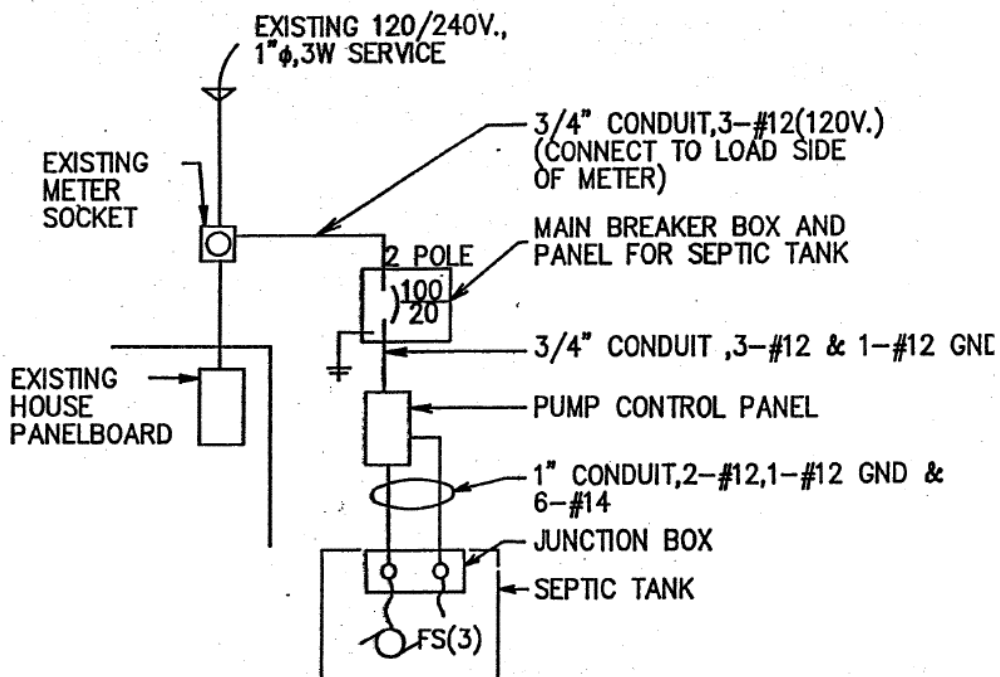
EXISTING 120/240V., 1"$\phi$,3W SERVICE

EXISTING METER SOCKET

3/4" CONDUIT,3–#12(120V.) (CONNECT TO LOAD SIDE OF METER)

MAIN BREAKER BOX AND PANEL FOR SEPTIC TANK

2 POLE

100

20

3/4" CONDUIT ,3–#12 & 1–#12 GNE

EXISTING HOUSE PANELBOARD

PUMP CONTROL PANEL

1" CONDUIT,2–#12,1–#12 GND & 6–#14

JUNCTION BOX

SEPTIC TANK

FS(3)